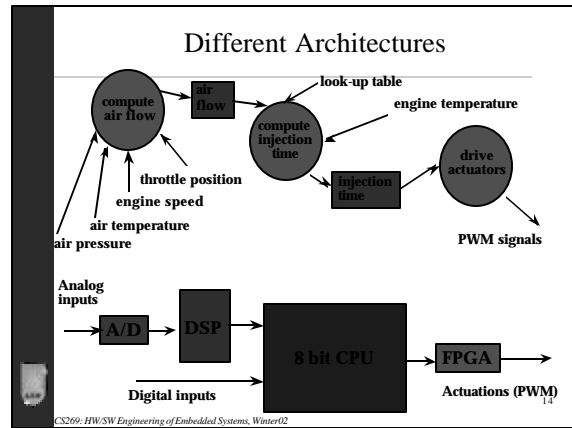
Different Architectures

compute air flow

air flow

look-up table

engine temperature

compute injection time

drive actuators

injection time

throttle position

engine speed

air temperature

air pressure

PWM signals

Analog inputs

A/D

DSP

8 bit CPU

FPGA

Digital inputs

Actuations (PWM)

14

CS269: HW/SW Engineering of Embedded Systems, Winter02